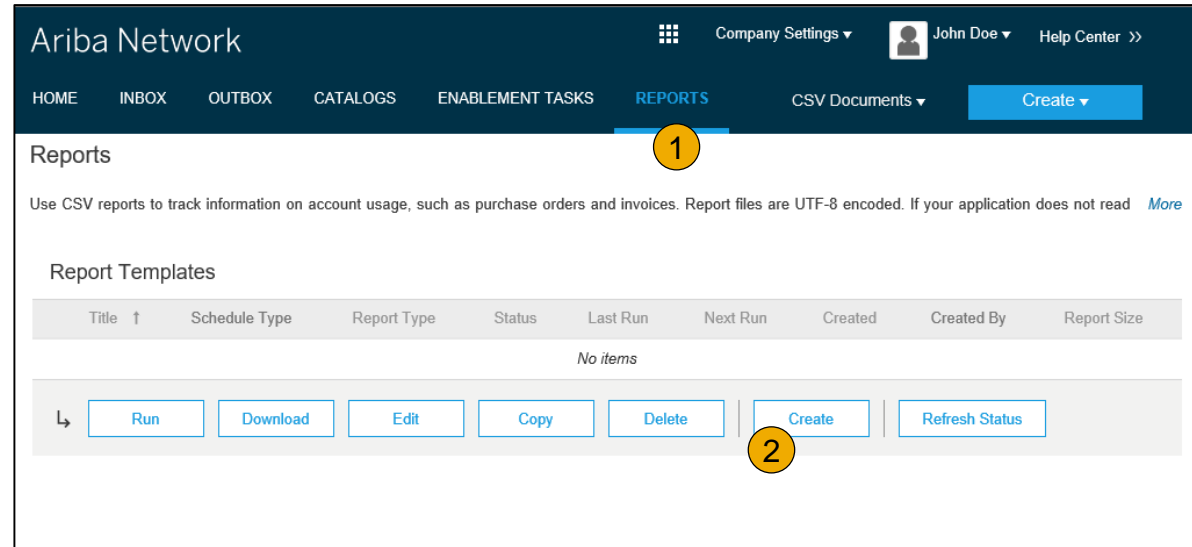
Ariba Network

Company Settings ▾ John Doe ▾ Help Center >>

HOME INBOX OUTBOX CATALOGS ENABLEMENT TASKS REPORTS CSV Documents ▾ Create ▾

1

Reports

Use CSV reports to track information on account usage, such as purchase orders and invoices. Report files are UTF-8 encoded. If your application does not read More

Report Templates

| Title ↑ | Schedule Type | Report Type | Status | Last Run | Next Run | Created | Created By | Report Size |
|---|---|---|---|---|---|---|---|---|
| | | | | No items | | | | |

↳ Run Download Edit Copy Delete Create Refresh Status

2